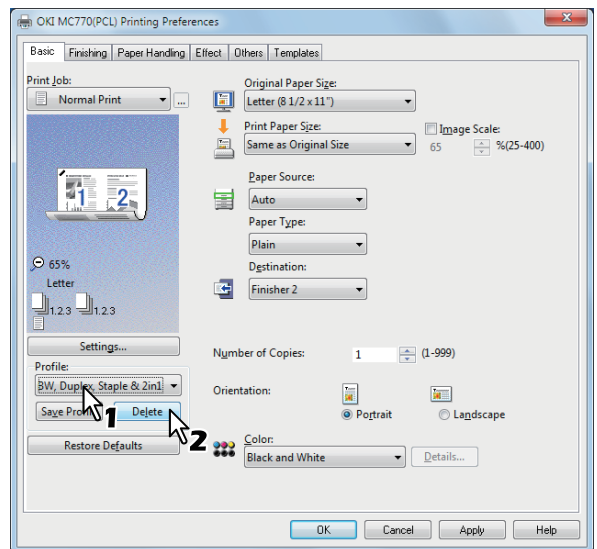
OKI MC770(PCL) Printing Preferences

Basic | Finishing | Paper Handling | Effect | Others | Templates

Print Job:
Normal Print
...

1 2

65%
Letter
1,2,3 1,2,3

Settings...

Profile:
BW, Duplex, Staple & 2in1
Save Pro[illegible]
Delete
1
2

Restore Defaults

Original Paper Size:
Letter (8 1/2 x 11")

Print Paper Size:
Same as Original Size

Image Scale:
65
%(25-400)

Paper Source:
Auto

Paper Type:
Plain

Destination:
Finisher 2

Number of Copies:
1
(1-999)

Orientation:
Portrait
Landscape

Color:
Black and White
Details...

OK | Cancel | Apply | Help